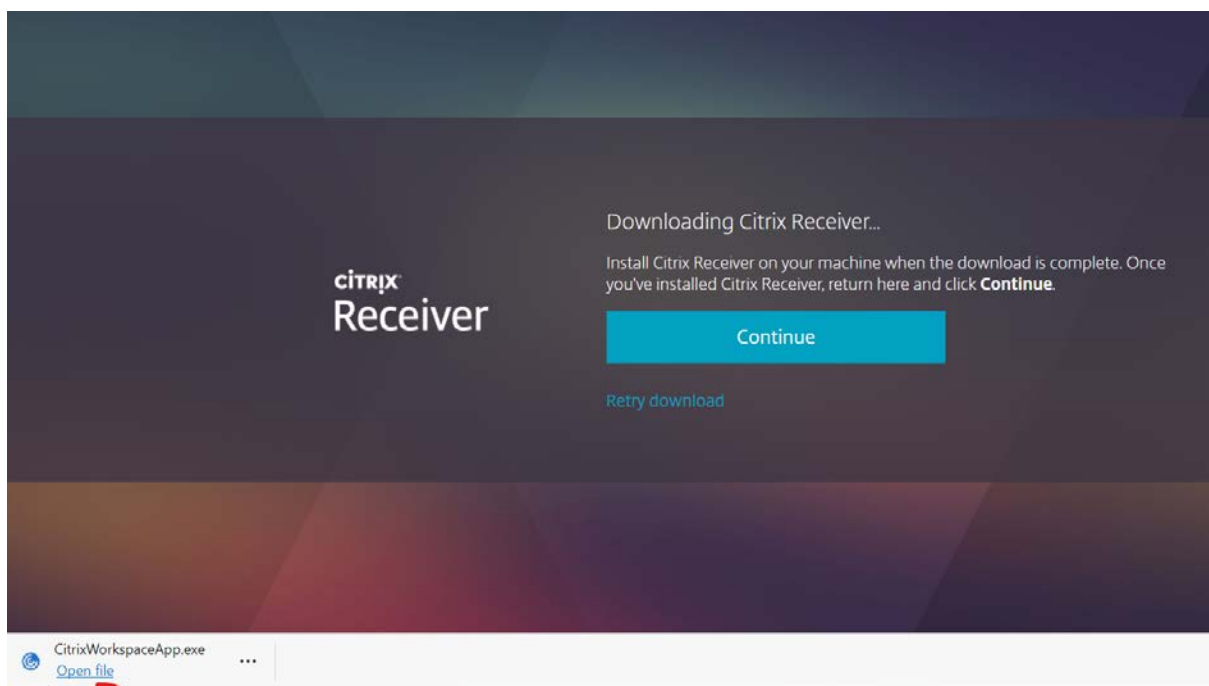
CITRIX
Receiver

Downloading Citrix Receiver...

Install Citrix Receiver on your machine when the download is complete. Once you've installed Citrix Receiver, return here and click **Continue**.

Continue

Retry download

CitrixWorkspaceApp.exe
Open file

...